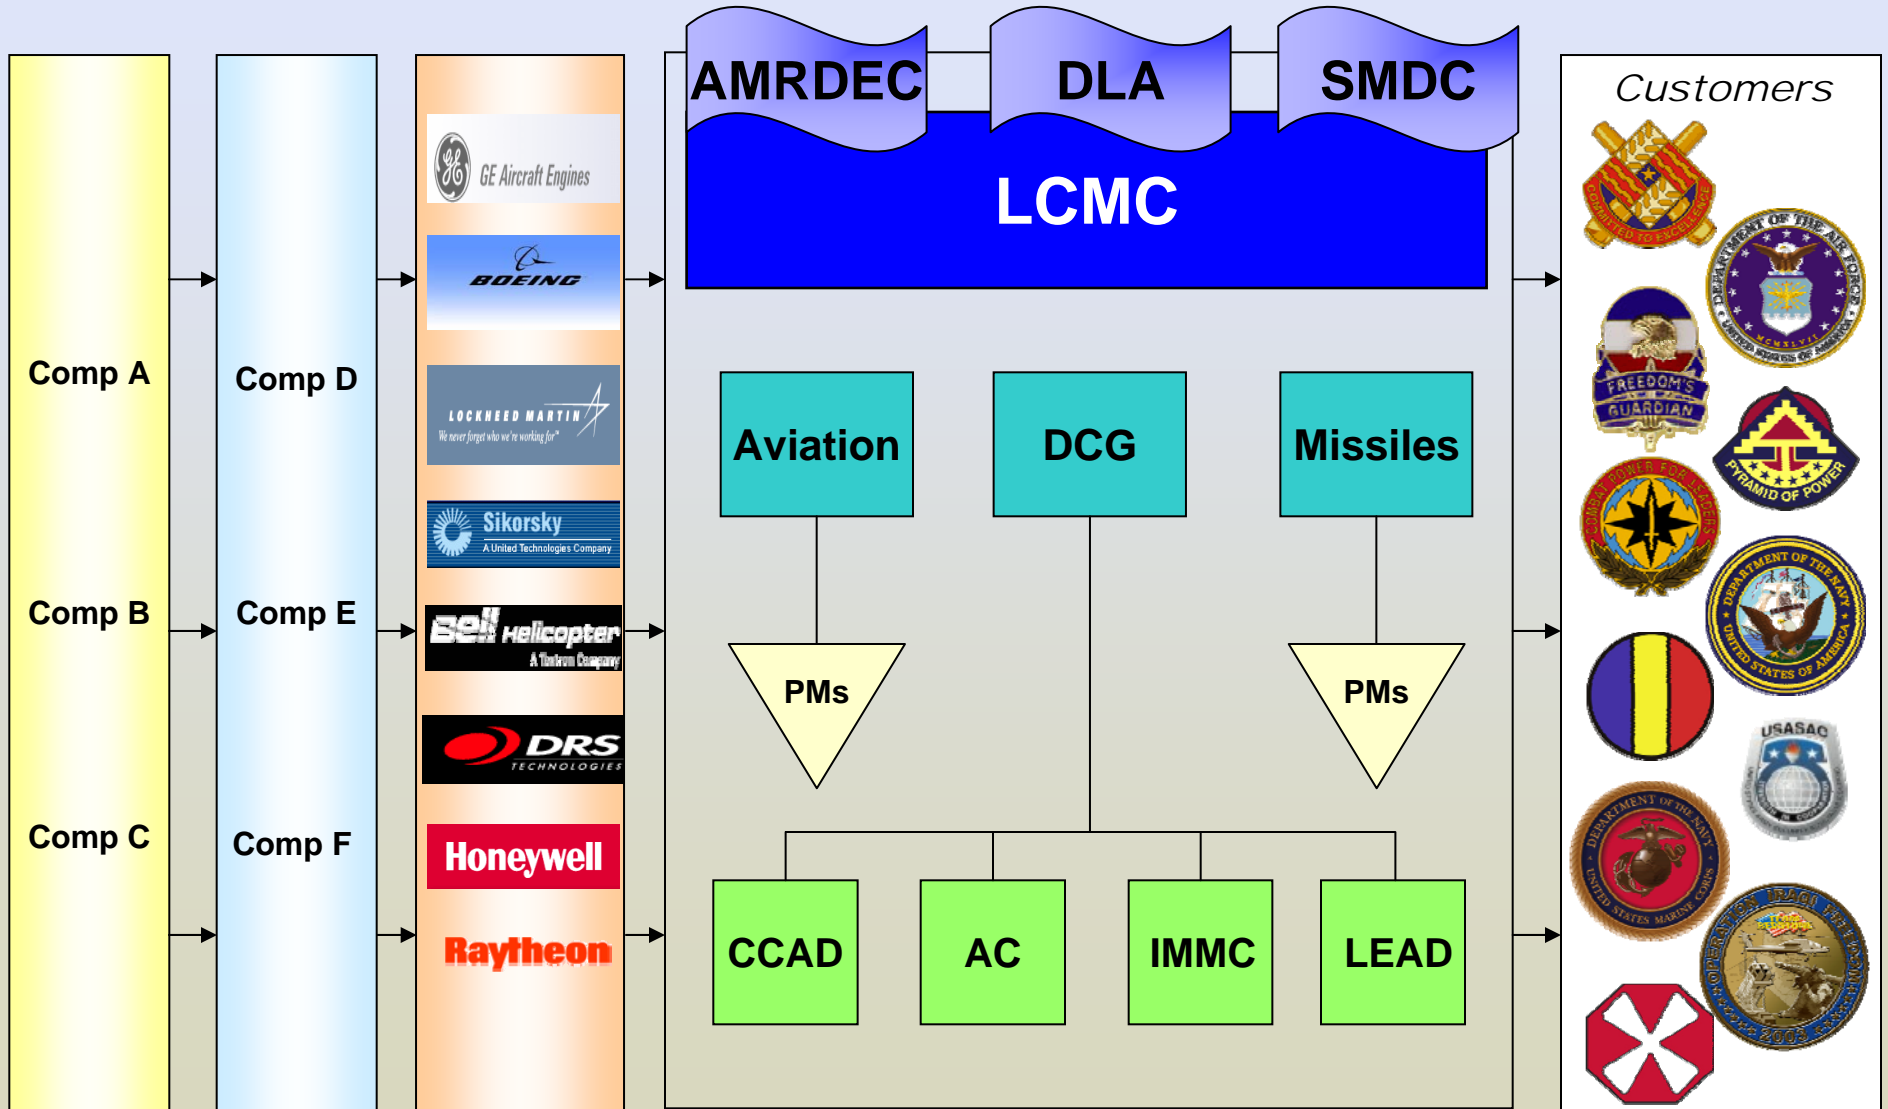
Comp A

Comp B

Comp C

Comp D

Comp E

Comp F

GE Aircraft Engines

BOEING

LOCKHEED MARTIN
We never forget who we're working for

Sikorsky
A United Technologies Company

Bell Helicopter
A Textron Company

DRS
TECHNOLOGIES

Honeywell

Raytheon

AMRDEC

DLA

SMDC

LCMC

Aviation

DCG

Missiles

PMs

PMs

CCAD

AC

IMMC

LEAD

Customers

COMMITTED TO EXCELLENCE

DEPARTMENT OF THE AIR FORCE
UNITED STATES OF AMERICA

FREEDOM'S GUARDIAN

PYRAMID OF POWER

COMBAT POWER FOR LEADERS

DEPARTMENT OF THE NAVY
UNITED STATES OF AMERICA

USASAC

DEPARTMENT OF THE NAVY
UNITED STATES MARINE CORPS

OPERATION IRAQI FREEDOM
2003